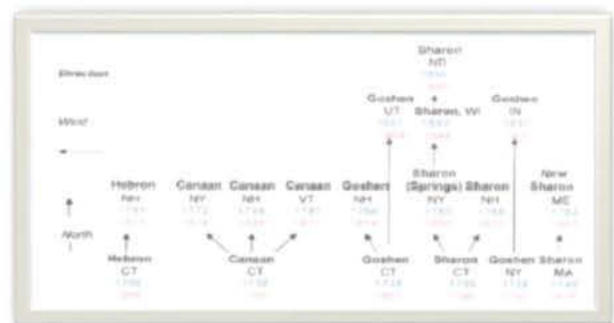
Direction

West

North

Sharon
ND
1890
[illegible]

Goshen
UT
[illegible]
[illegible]

Sharon, WI
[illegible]
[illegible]

Goshen
IN
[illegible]

Hebron
NH
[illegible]
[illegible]

Canaan
NY
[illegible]
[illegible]

Canaan
NH
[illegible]
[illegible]

Canaan
VT
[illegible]
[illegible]

Goshen
NH
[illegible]
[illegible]

Sharon
(Springs)
NY
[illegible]
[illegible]

Sharon
NH
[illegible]
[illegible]

New
Sharon
ME
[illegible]
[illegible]

Hebron
CT
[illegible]
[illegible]

Canaan
CT
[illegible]
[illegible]

Goshen
CT
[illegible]
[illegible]

Sharon
CT
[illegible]
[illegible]

Goshen
NY
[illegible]
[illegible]

Sharon
MA
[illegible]
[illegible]